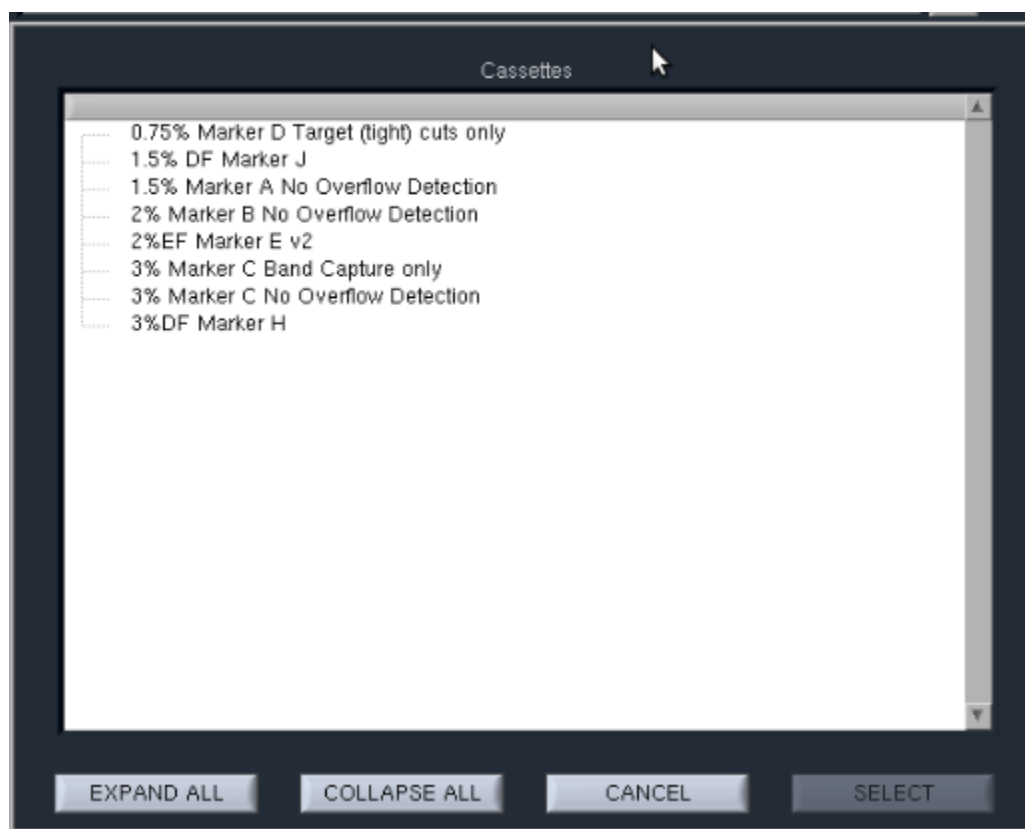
Cassettes

0.75% Marker D Target (tight) cuts only
1.5% DF Marker J
1.5% Marker A No Overflow Detection
2% Marker B No Overflow Detection
2%EF Marker E v2
3% Marker C Band Capture only
3% Marker C No Overflow Detection
3%DF Marker H

EXPAND ALL
COLLAPSE ALL
CANCEL
SELECT